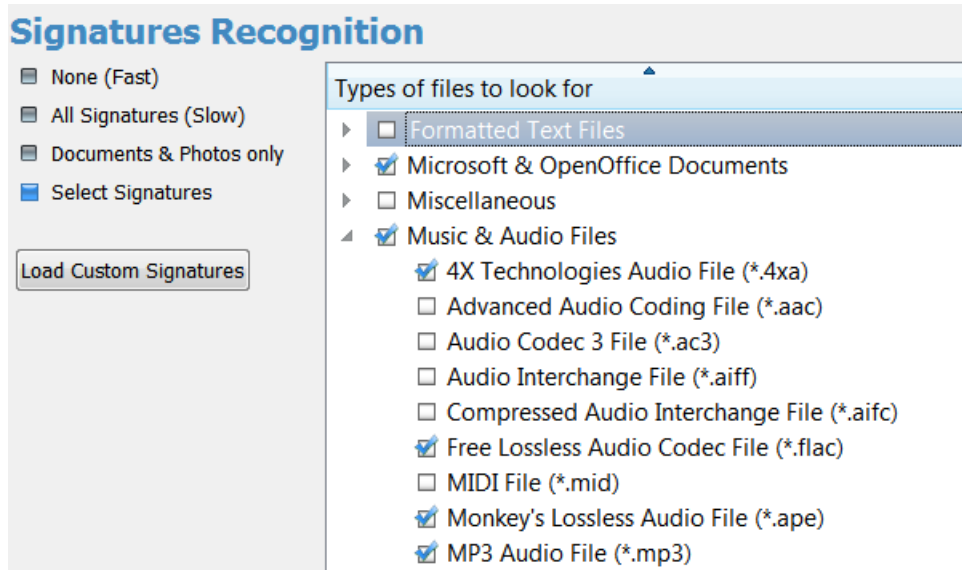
Signatures Recognition

None (Fast)

All Signatures (Slow)

Documents & Photos only

Select Signatures

Load Custom Signatures

Types of files to look for

Formatted Text Files

Microsoft & OpenOffice Documents

Miscellaneous

Music & Audio Files

4X Technologies Audio File (*.4xa)

Advanced Audio Coding File (*.aac)

Audio Codec 3 File (*.ac3)

Audio Interchange File (*.aiff)

Compressed Audio Interchange File (*.aifc)

Free Lossless Audio Codec File (*.flac)

MIDI File (*.mid)

Monkey's Lossless Audio File (*.ape)

MP3 Audio File (*.mp3)